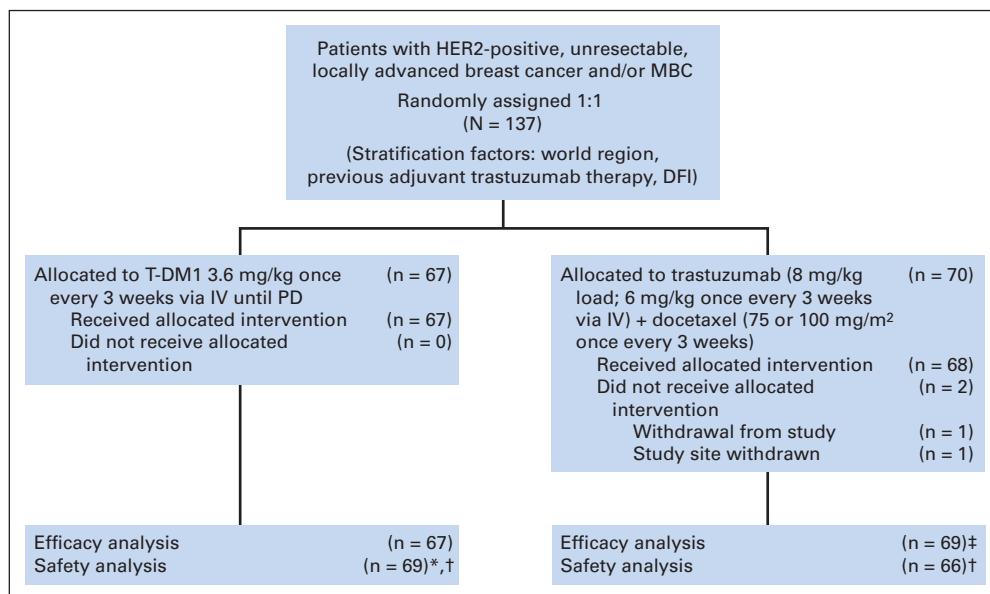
Patients with HER2-positive, unresectable, locally advanced breast cancer and/or MBC
Randomly assigned 1:1
(N = 137)
(Stratification factors: world region, previous adjuvant trastuzumab therapy, DFI)

Allocated to T-DM1 3.6 mg/kg once every 3 weeks via IV until PD (n = 67)
Received allocated intervention (n = 67)
Did not receive allocated intervention (n = 0)

Allocated to trastuzumab (8 mg/kg load; 6 mg/kg once every 3 weeks via IV) + docetaxel (75 or 100 mg/m$^2$ once every 3 weeks) (n = 70)
Received allocated intervention (n = 68)
Did not receive allocated intervention (n = 2)
Withdrawal from study (n = 1)
Study site withdrawn (n = 1)

Efficacy analysis (n = 67)
Safety analysis (n = 69)*,†

Efficacy analysis (n = 69)‡
Safety analysis (n = 66)†